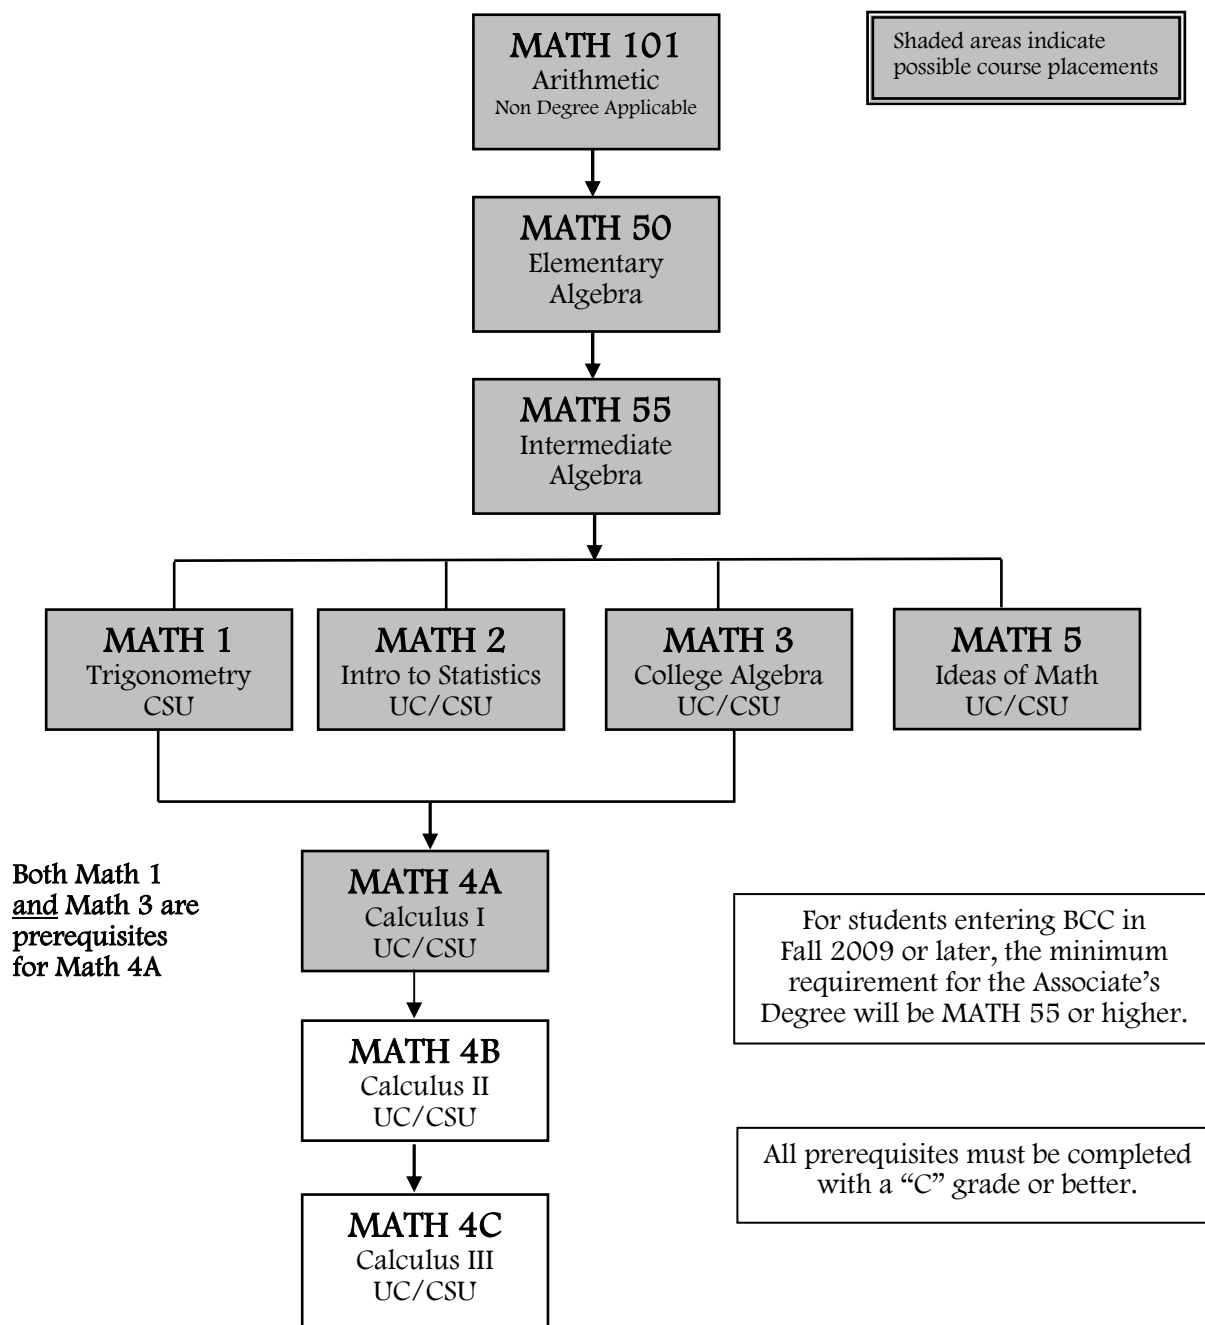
MATH 101
Arithmetic
Non Degree Applicable

Shaded areas indicate possible course placements

MATH 50
Elementary Algebra

MATH 55
Intermediate Algebra

MATH 1
Trigonometry
CSU

MATH 2
Intro to Statistics
UC/CSU

MATH 3
College Algebra
UC/CSU

MATH 5
Ideas of Math
UC/CSU

Both Math 1 and Math 3 are prerequisites for Math 4A

MATH 4A
Calculus I
UC/CSU

For students entering BCC in Fall 2009 or later, the minimum requirement for the Associate's Degree will be MATH 55 or higher.

MATH 4B
Calculus II
UC/CSU

All prerequisites must be completed with a "C" grade or better.

MATH 4C
Calculus III
UC/CSU